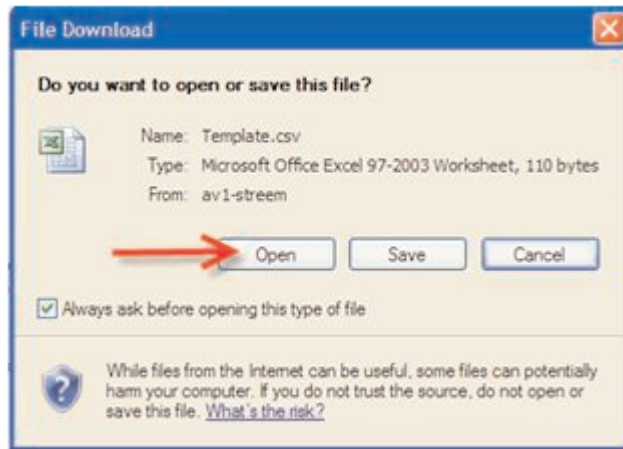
File Download

Do you want to open or save this file?

Name: Template.csv
Type: Microsoft Office Excel 97-2003 Worksheet, 110 bytes
From: av1-streem

Open Save Cancel

Always ask before opening this type of file

While files from the Internet can be useful, some files can potentially harm your computer. If you do not trust the source, do not open or save this file. What's the risk?